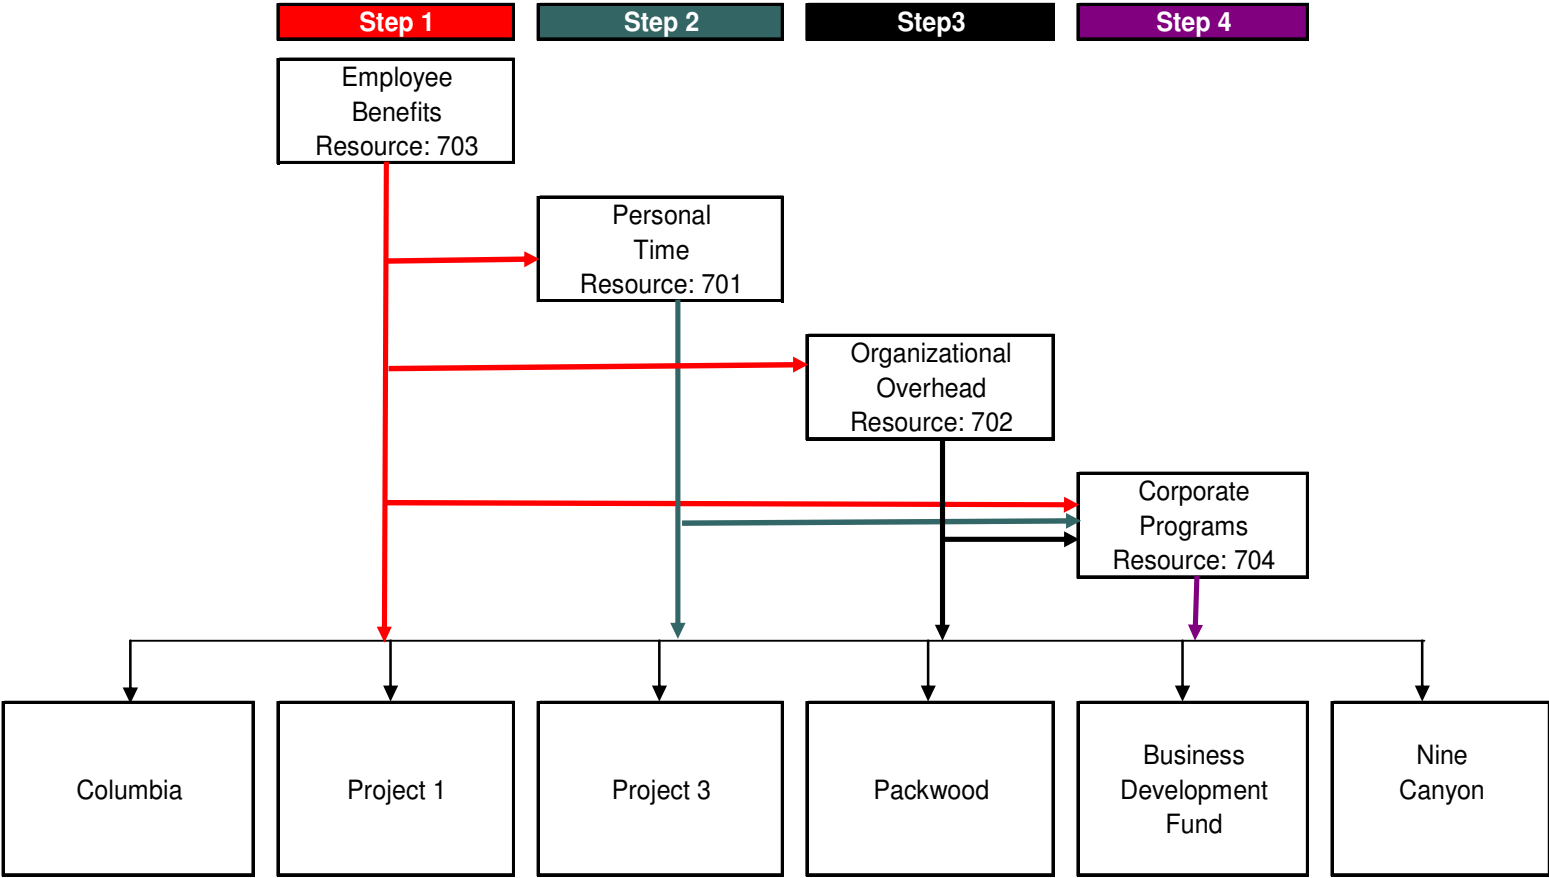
Step 1

Step 2

Step3

Step 4

Employee Benefits Resource: 703

Personal Time Resource: 701

Organizational Overhead Resource: 702

Corporate Programs Resource: 704

Columbia

Project 1

Project 3

Packwood

Business Development Fund

Nine Canyon